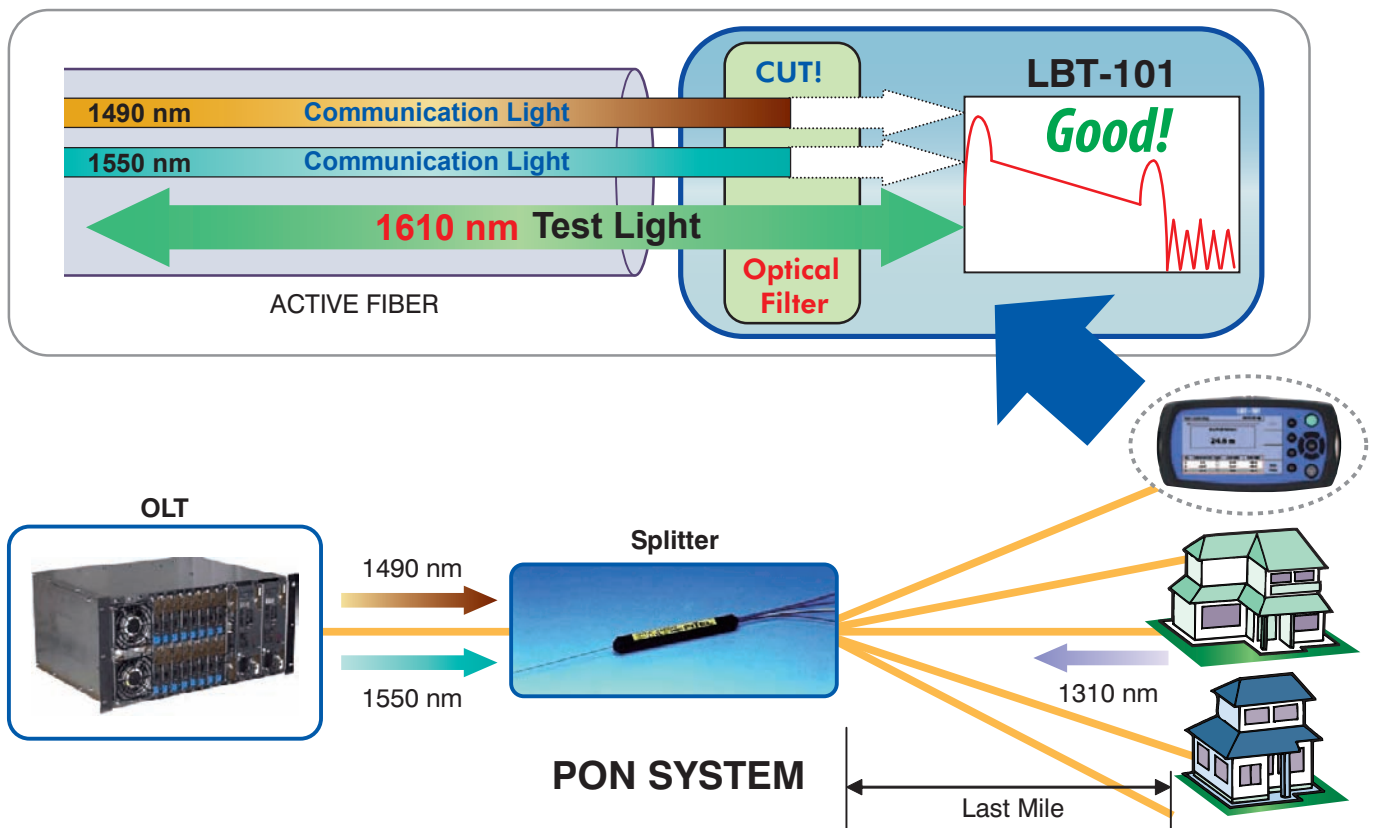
1490 nm Communication Light

1550 nm Communication Light

1610 nm Test Light

ACTIVE FIBER

CUT!

Optical Filter

LBT-101

Good!

24.8 m

OLT

1490 nm

1550 nm

Splitter

1310 nm

PON SYSTEM

Last Mile